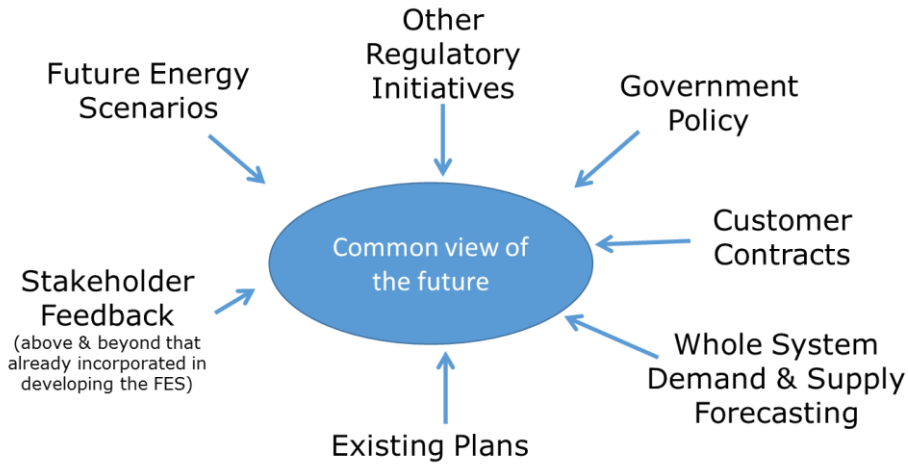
Other Regulatory Initiatives

Future Energy Scenarios

Government Policy

Customer Contracts

Common view of the future

Stakeholder Feedback
(above & beyond that already incorporated in developing the FES)

Whole System Demand & Supply Forecasting

Existing Plans